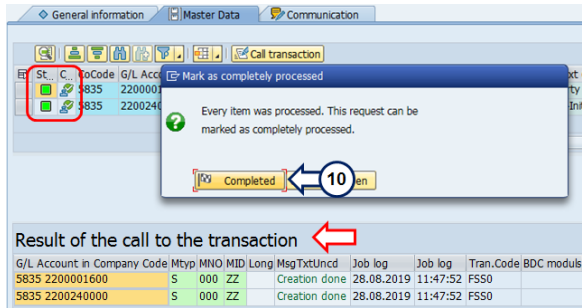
General information | Master Data | Communication

Call transaction

St... | C... | CoCode | G/L Acco...
5835 | 220000...
5835 | 220024...

Mark as completely processed

Every item was processed. This request can be marked as completely processed.

Completed

10

Result of the call to the transaction

| G/L Account in Company Code | Mtyp | MNO | MID | Long | MsgTxtUncd | Job log | Job log | Tran.Code | BDC modules |
|---|---|---|---|---|---|---|---|---|---|
| 5835 2200001600 | S | 000 | ZZ | | Creation done | 28.08.2019 | 11:47:52 | FSS0 | |
| 5835 2200240000 | S | 000 | ZZ | | Creation done | 28.08.2019 | 11:47:52 | FSS0 | |